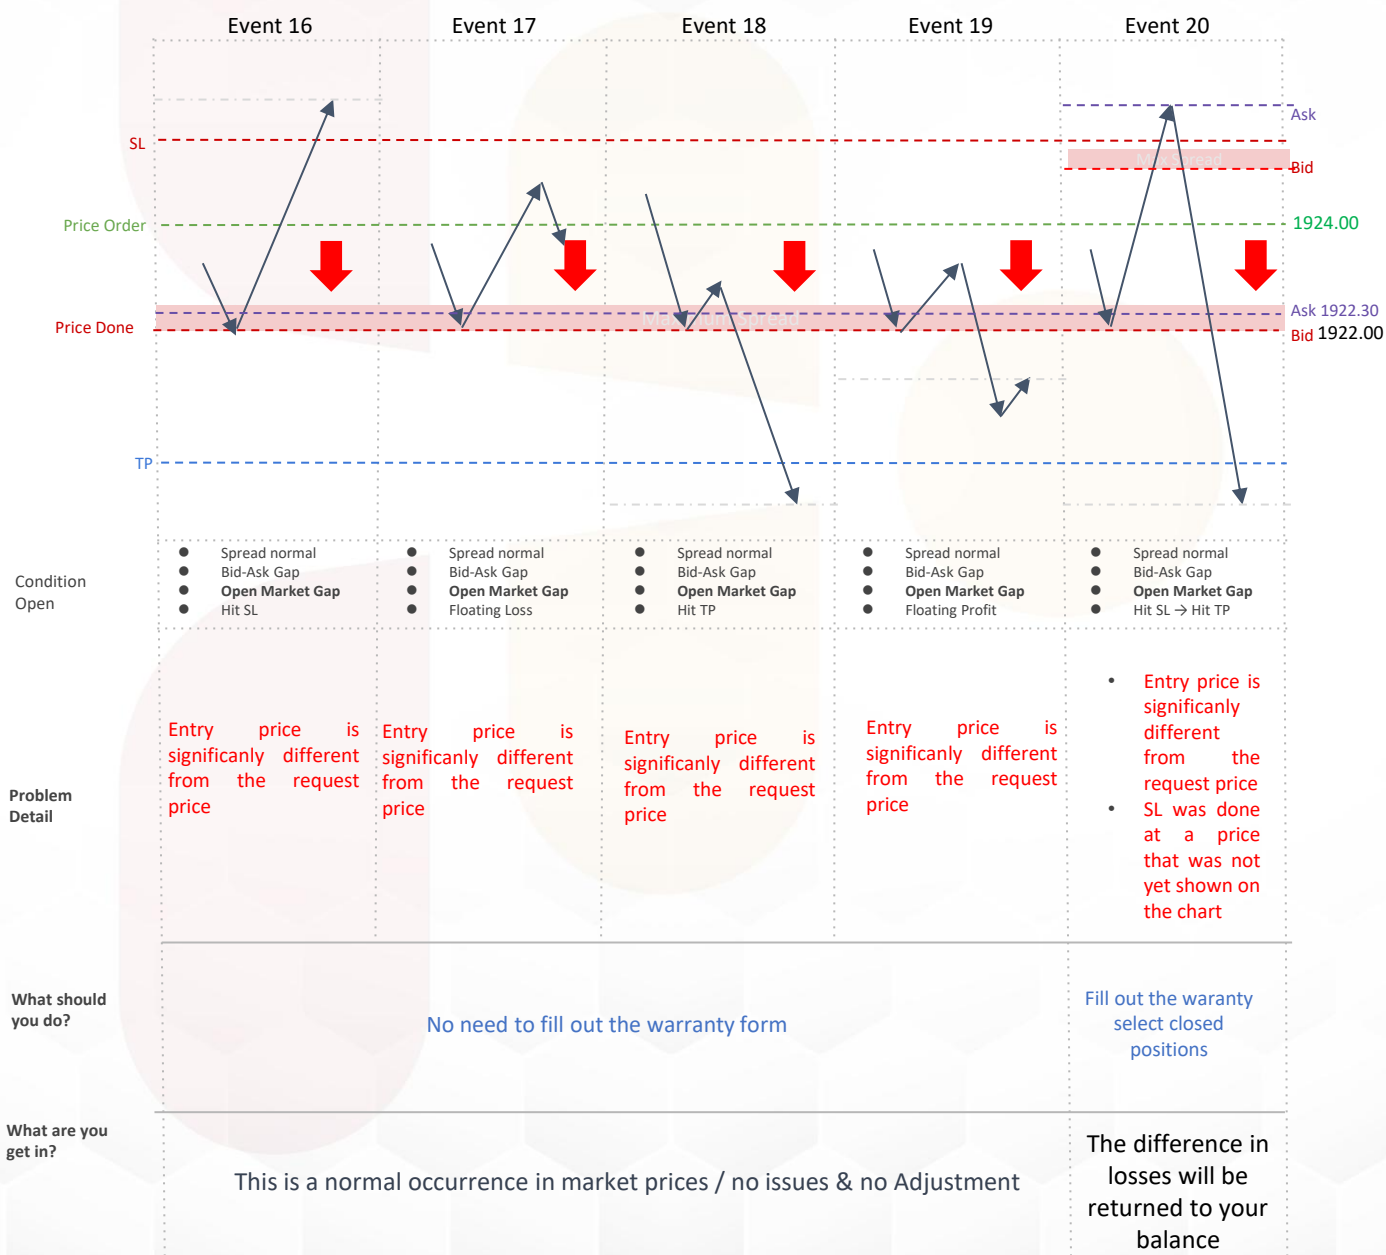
Event 16 Event 17 Event 18 Event 19 Event 20

SL

Price Order

Price Done

TP

Ask

Max Spread

Bid

1924.00

Ask 1922.30

Bid 1922.00

Max Spread

Condition Open

- Spread normal
- Bid-Ask Gap
- **Open Market Gap**
- Hit SL

- Spread normal
- Bid-Ask Gap
- **Open Market Gap**
- Floating Loss

- Spread normal
- Bid-Ask Gap
- **Open Market Gap**
- Hit TP

- Spread normal
- Bid-Ask Gap
- **Open Market Gap**
- Floating Profit

- Spread normal
- Bid-Ask Gap
- **Open Market Gap**
- Hit SL → Hit TP

Problem Detail

Entry price is significanly different from the request price

Entry price is significanly different from the request price

Entry price is significanly different from the request price

Entry price is significanly different from the request price

- Entry price is significanly different from the request price
- SL was done at a price that was not yet shown on the chart

What should you do?

No need to fill out the warranty form

Fill out the waranty select closed positions

What are you get in?

This is a normal occurrence in market prices / no issues & no Adjustment

The difference in losses will be returned to your balance